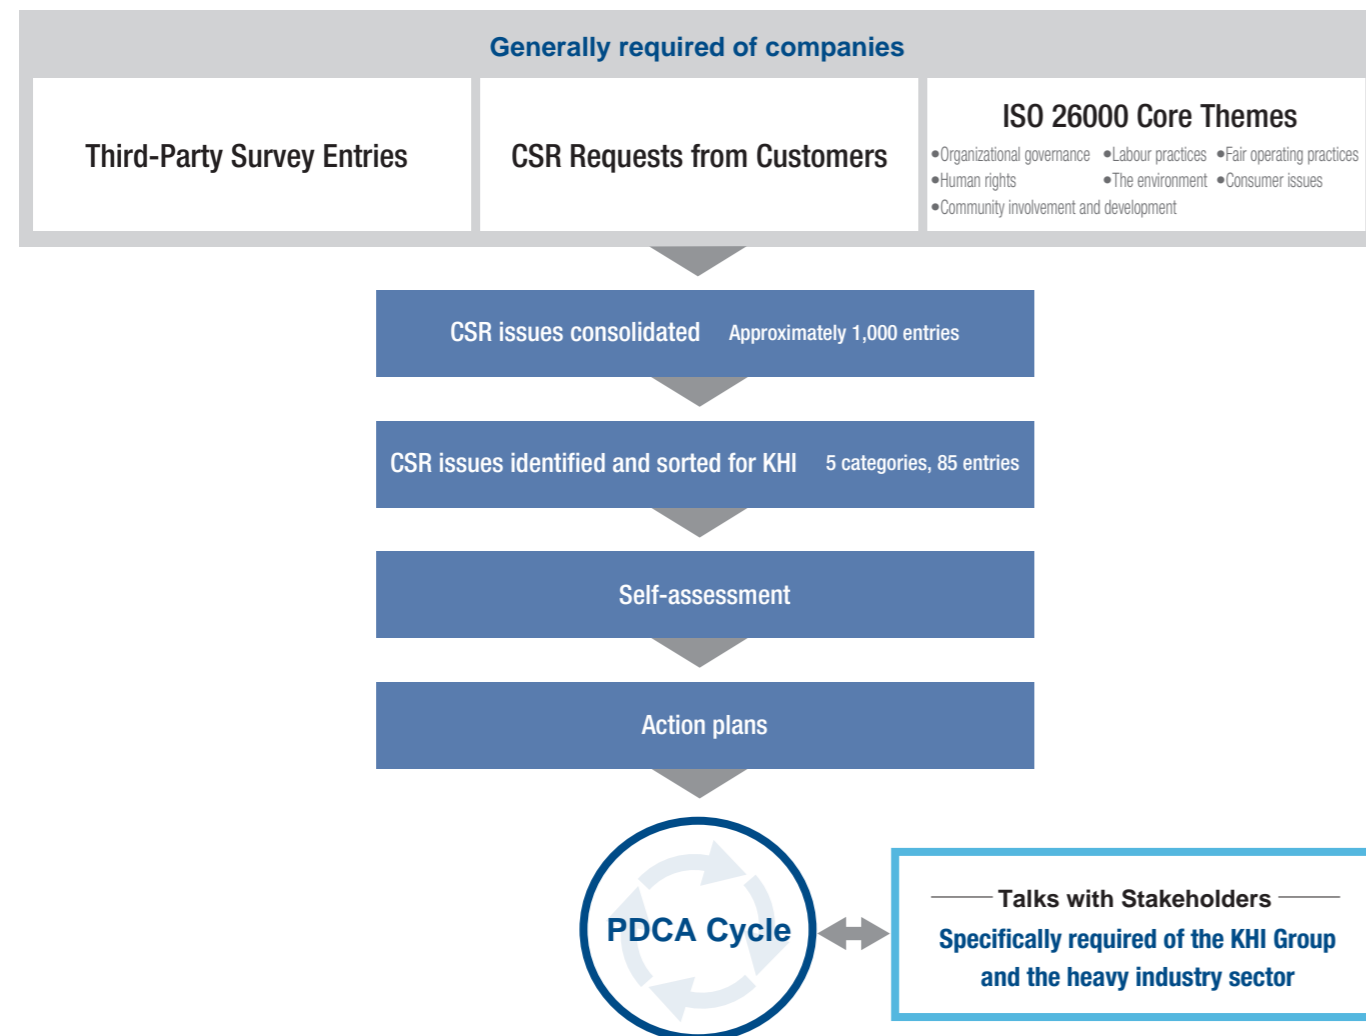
Generally required of companies

Third-Party Survey Entries

CSR Requests from Customers

ISO 26000 Core Themes

•Organizational governance •Labour practices •Fair operating practices •Human rights •The environment •Consumer issues •Community involvement and development

CSR issues consolidated Approximately 1,000 entries

CSR issues identified and sorted for KHI 5 categories, 85 entries

Self-assessment

Action plans

PDCA Cycle

Talks with Stakeholders

Specifically required of the KHI Group and the heavy industry sector